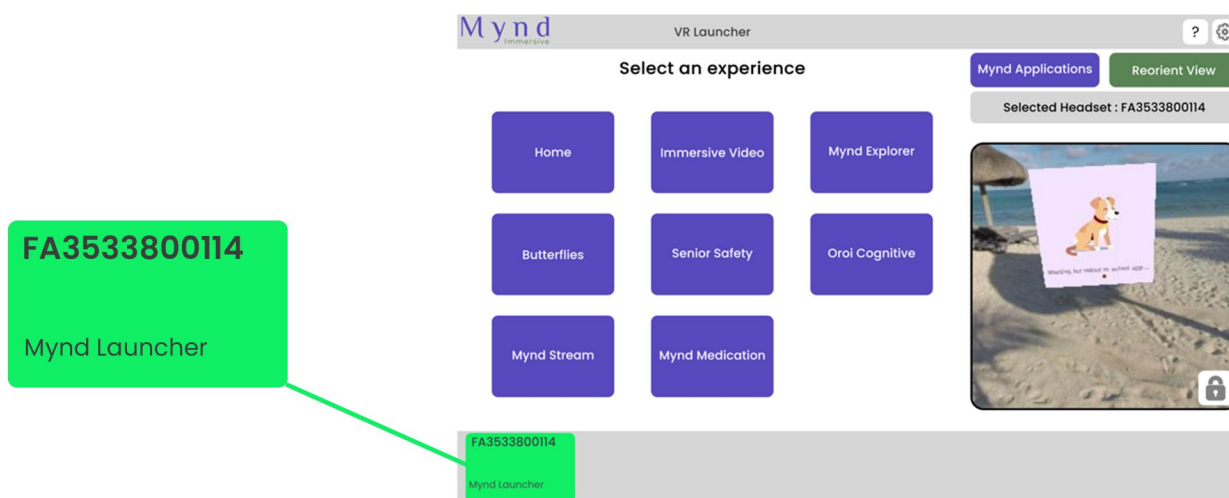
FA3533800114

Mynd Launcher

Mynd
Immersive

VR Launcher

?

Select an experience

Mynd Applications

Reorient View

Selected Headset : FA3533800114

Home

Immersive Video

Mynd Explorer

Butterflies

Senior Safety

Oroi Cognitive

Mynd Stream

Mynd Medication

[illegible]

FA3533800114

Mynd Launcher